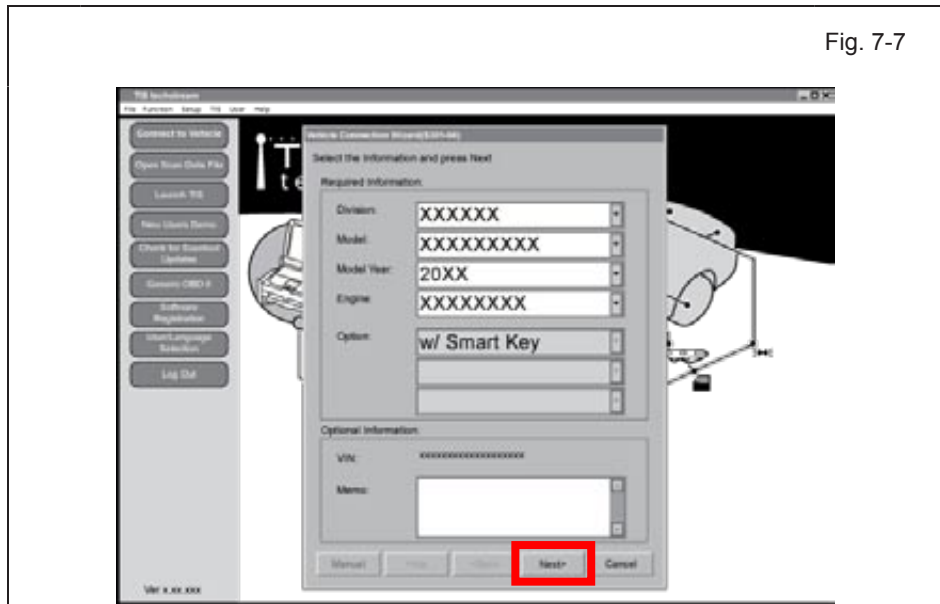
Fig. 7-7

TIS techstream

File Function Setup TIS User Help

Connect to Vehicle

Open Scan Data File

Launch TIS

New Users Demo

Check for Download Updates

Generic OBD II

Software Registration

User/Language Selection

Log Out

Ver x.xx.xxx

Vehicle Connection Wizard[S301-06]

Select the Information and press Next

Required Information:

Division: XXXXXX

Model: XXXXXXXXX

Model Year: 20XX

Engine: XXXXXXXX

Option: w/ Smart Key

Optional Information:

VIN: xxxxxxxxxxxxxxxxx

Memo:

Manual Help <Back Next> Cancel